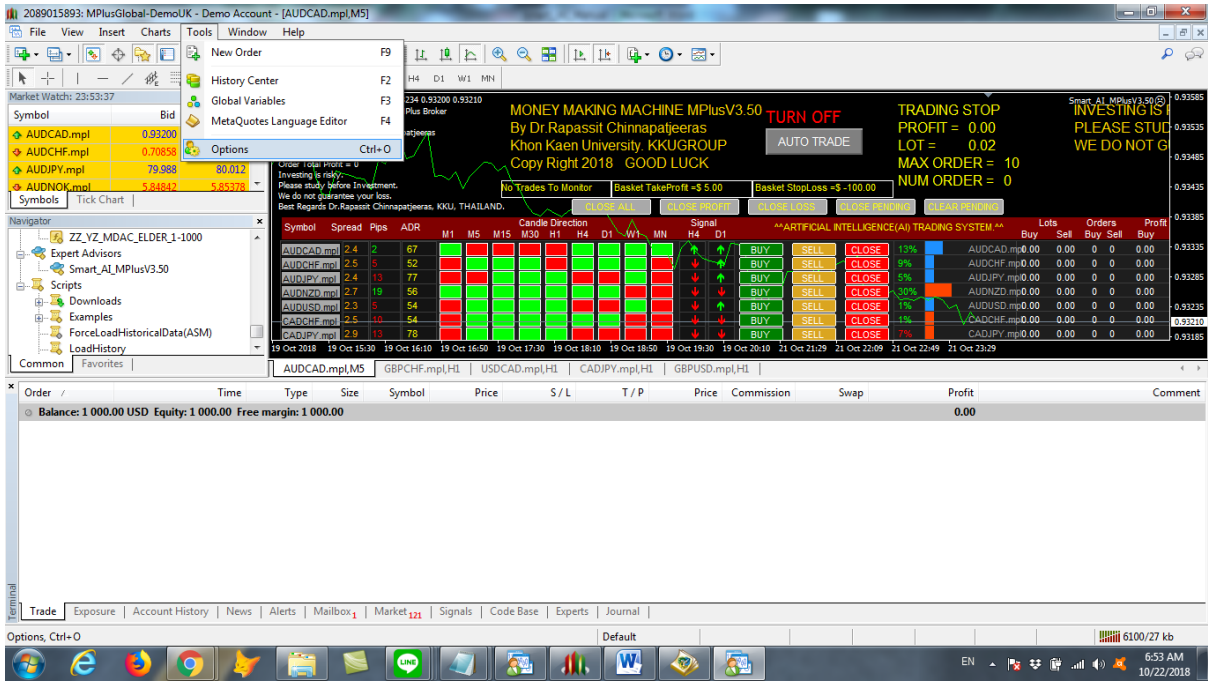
2089015893: MPlusGlobal-DemoUK - Demo Account - [AUDCAD.mpl,M5]

File View Insert Charts Tools Window Help

New Order F9
History Center F2
Global Variables F3
MetaQuotes Language Editor F4
Options Ctrl+O

H4 D1 W1 MN

Market Watch: 23:53:37

| Symbol | Bid | |
|---|---|---|
| AUDCAD.mpl | 0.93200 | |
| AUDCHF.mpl | 0.70858 | |
| AUDJPY.mpl | 79.988 | 80.012 |
| AUDNOK.mpl | 5.84842 | 5.85378 |

Symbols Tick Chart

Navigator
ZZ_YZ_MDAC_ELDER_1-1000
Expert Advisors
Smart_AI_MPlusV3.50
Scripts
Downloads
Examples
ForceLoadHistoricalData(ASM)
LoadHistory
Common Favorites

234 0.93200 0.93210
Plus Broker
patjeeras
Order Total Profit = 0
Investing is risky.
Please study before Investment.
We do not guarantee your loss.
Best Regards Dr.Rapassit Chinnapatjeeras, KKU, THAILAND.

MONEY MAKING MACHINE MPlusV3.50
By Dr.Rapassit Chinnapatjeeras
Khon Kaen University. KKUGROUP
Copy Right 2018 GOOD LUCK

TURN OFF
AUTO TRADE

TRADING STOP
PROFIT = 0.00
LOT = 0.02
MAX ORDER = 10
NUM ORDER = 0

Smart_AI_MPlusV3.50
INVESTING IS R
PLEASE STUD
WE DO NOT G

No Trades To Monitor
Basket TakeProfit =$ 5.00
Basket StopLoss =$ -100.00

CLOSE ALL CLOSE PROFIT CLOSE LOSS CLOSE PENDING CLEAR PENDING

| Symbol | Spread | Pips | ADR | M1 | M5 | M15 | M30 | H1 | H4 | D1 | W1 | MN | H4 | D1 | | | | | Lots Buy | Sell | Orders Buy | Sell | Profit Buy |
|---|---|---|---|---|---|---|---|---|---|---|---|---|---|---|---|---|---|---|---|---|---|---|---|
| AUDCAD.mpl | 2.4 | 2 | 67 | | | | | | | | | | | | BUY | SELL | CLOSE | 13% AUDCAD.mpl | 0.00 | 0.00 | 0 | 0 | 0.00 |
| AUDCHF.mpl | 2.5 | 5 | 52 | | | | | | | | | | | | BUY | SELL | CLOSE | 9% AUDCHF.mpl | 0.00 | 0.00 | 0 | 0 | 0.00 |
| AUDJPY.mpl | 2.4 | 13 | 77 | | | | | | | | | | | | BUY | SELL | CLOSE | 5% AUDJPY.mpl | 0.00 | 0.00 | 0 | 0 | 0.00 |
| AUDNZD.mpl | 2.7 | 19 | 56 | | | | | | | | | | | | BUY | SELL | CLOSE | 30% AUDNZD.mpl | 0.00 | 0.00 | 0 | 0 | 0.00 |
| AUDUSD.mpl | 2.3 | 5 | 54 | | | | | | | | | | | | BUY | SELL | CLOSE | 1% AUDUSD.mpl | 0.00 | 0.00 | 0 | 0 | 0.00 |
| CADCHF.mpl | 2.5 | 18 | 54 | | | | | | | | | | | | BUY | SELL | CLOSE | 1% CADCHF.mpl | 0.00 | 0.00 | 0 | 0 | 0.00 |
| CADJPY.mpl | 2.9 | 13 | 78 | | | | | | | | | | | | BUY | SELL | CLOSE | 7% CADJPY.mpl | 0.00 | 0.00 | 0 | 0 | 0.00 |

Candle Direction
Signal
^^ARTIFICIAL INTELLIGENCE(AI) TRADING SYSTEM.^^

0.93585 0.93535 0.93485 0.93435 0.93385 0.93335 0.93285 0.93235 0.93210 0.93185

19 Oct 2018 19 Oct 15:30 19 Oct 16:10 19 Oct 16:50 19 Oct 17:30 19 Oct 18:10 19 Oct 18:50 19 Oct 19:30 19 Oct 20:10 21 Oct 21:29 21 Oct 22:09 21 Oct 22:49 21 Oct 23:29

AUDCAD.mpl,M5 GBPCHF.mpl,H1 USDCAD.mpl,H1 CADJPY.mpl,H1 GBPUSD.mpl,H1

| Order / | Time | Type | Size | Symbol | Price | S / L | T / P | Price | Commission | Swap | Profit | Comment |
|---|---|---|---|---|---|---|---|---|---|---|---|---|
| Balance: 1 000.00 USD Equity: 1 000.00 Free margin: 1 000.00 | | | | | | | | | | | 0.00 | |

Terminal
Trade Exposure Account History News Alerts Mailbox1 Market121 Signals Code Base Experts Journal

Options, Ctrl+O Default 6100/27 kb

EN 6:53 AM 10/22/2018